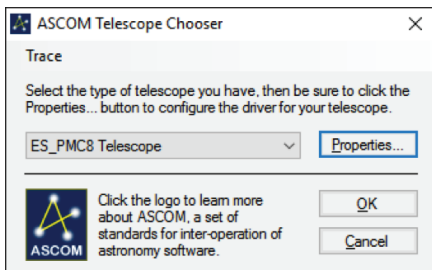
ASCOM Telescope Chooser

Trace

Select the type of telescope you have, then be sure to click the Properties... button to configure the driver for your telescope.

ES_PMC8 Telescope

Properties...

ASCOM

Click the logo to learn more about ASCOM, a set of standards for inter-operation of astronomy software.

OK

Cancel